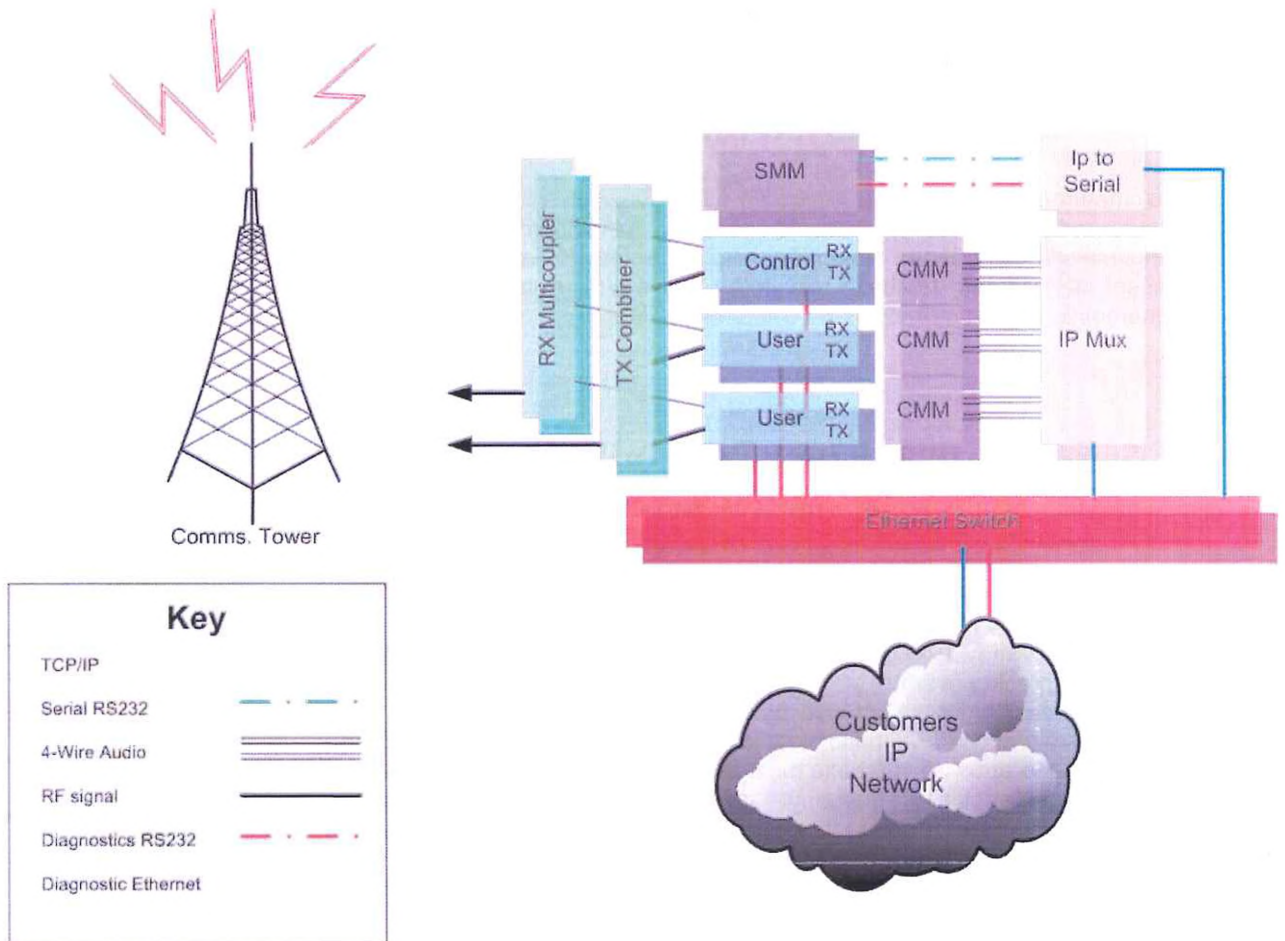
Comms. Tower

RX Multicoupler

TX Combiner

SMM

Ip to Serial

Control RX TX

User RX TX

User RX TX

CMM

CMM

CMM

IP Mux

Ethernet Switch

Customers IP Network

Key

TCP/IP

Serial RS232

4-Wire Audio

RF signal

Diagnostics RS232

Diagnostic Ethernet